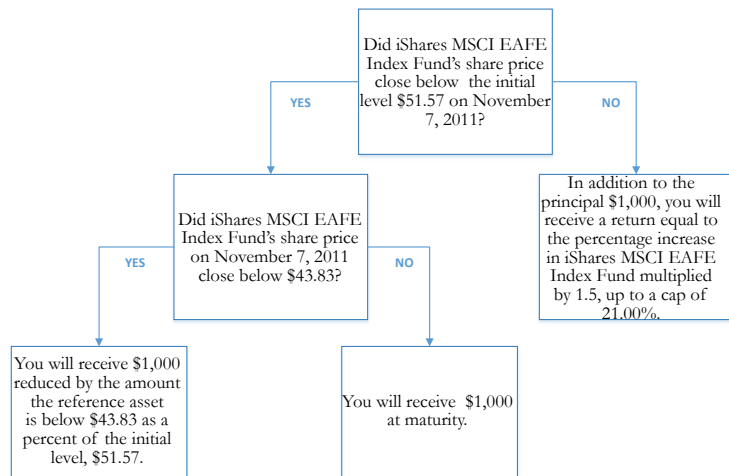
Did iShares MSCI EAFE Index Fund's share price close below the initial level $51.57 on November 7, 2011?

YES

NO

Did iShares MSCI EAFE Index Fund's share price on November 7, 2011 close below $43.83?

In addition to the principal $1,000, you will receive a return equal to the percentage increase in iShares MSCI EAFE Index Fund multiplied by 1.5, up to a cap of 21.00%.

YES

NO

You will receive $1,000 reduced by the amount the reference asset is below $43.83 as a percent of the initial level, $51.57.

You will receive $1,000 at maturity.